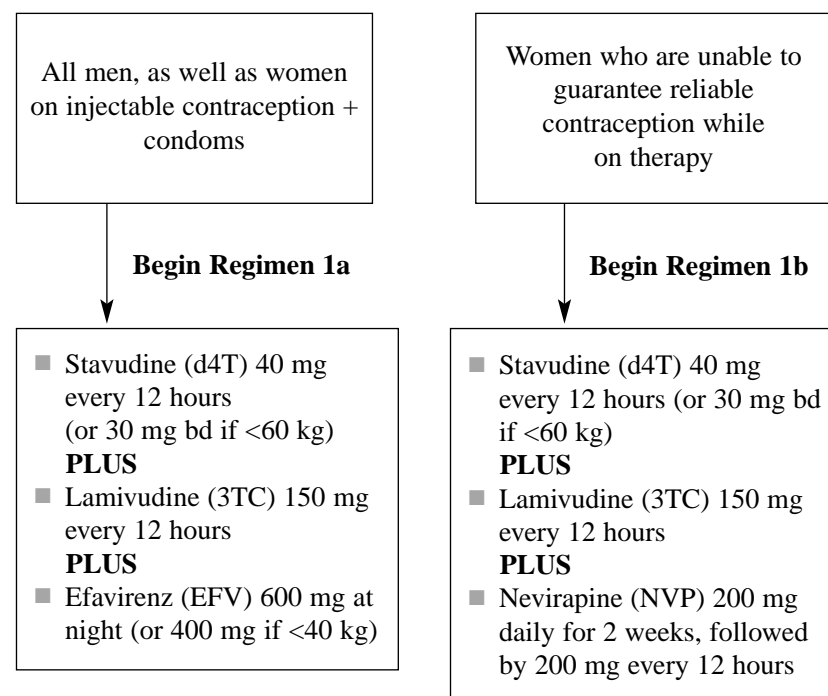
All men, as well as women on injectable contraception + condoms

Begin Regimen 1a

- Stavudine (d4T) 40 mg every 12 hours (or 30 mg bd if <60 kg)
**PLUS**
- Lamivudine (3TC) 150 mg every 12 hours
**PLUS**
- Efavirenz (EFV) 600 mg at night (or 400 mg if <40 kg)

Women who are unable to guarantee reliable contraception while on therapy

Begin Regimen 1b

- Stavudine (d4T) 40 mg every 12 hours (or 30 mg bd if <60 kg)
**PLUS**
- Lamivudine (3TC) 150 mg every 12 hours
**PLUS**
- Nevirapine (NVP) 200 mg daily for 2 weeks, followed by 200 mg every 12 hours